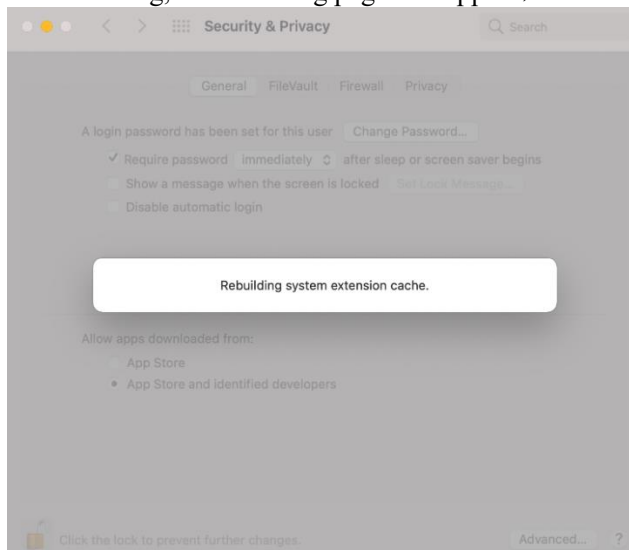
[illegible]g, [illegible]g pag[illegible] appe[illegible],

Security & Privacy

Search

General FileVault Firewall Privacy

A login password has been set for this user Change Password...

✓ Require password immediately after sleep or screen saver begins

Show a message when the screen is locked Set Lock Message...

Disable automatic login

Rebuilding system extension cache.

Allow apps downloaded from:

App Store

App Store and identified developers

Click the lock to prevent further changes.

Advanced...

?